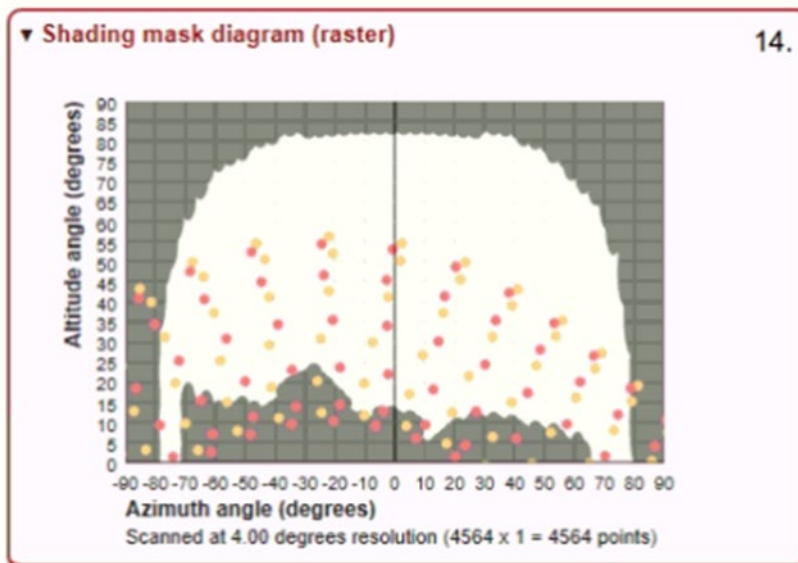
▾ Shading mask diagram (raster)

14.

Altitude angle (degrees)

90
85
80
75
70
65
60
55
50
45
40
35
30
25
20
15
10
5
0

-90 -80 -70 -60 -50 -40 -30 -20 -10 0 10 20 30 40 50 60 70 80 90

Azimuth angle (degrees)

Scanned at 4.00 degrees resolution (4564 x 1 = 4564 points)